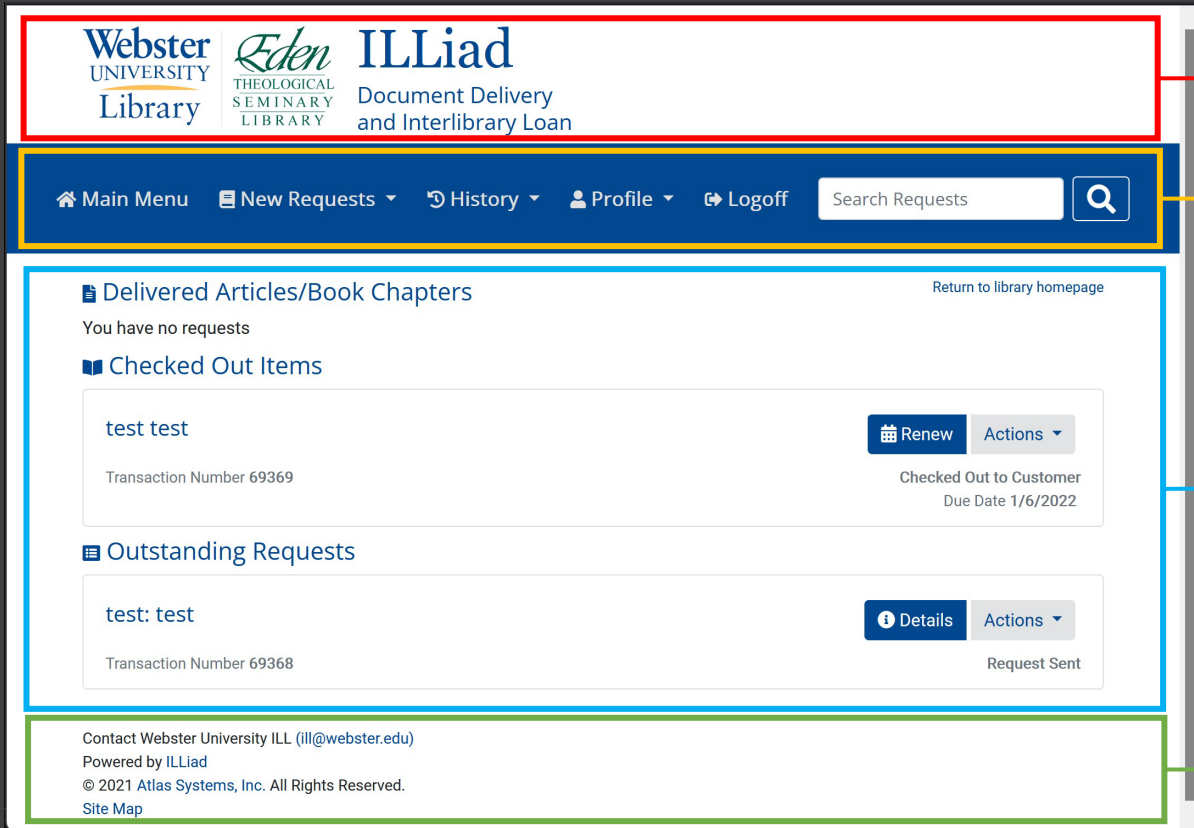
Webster UNIVERSITY Library

Eden THEOLOGICAL SEMINARY LIBRARY

ILLiad
Document Delivery and Interlibrary Loan

Main Menu   New Requests   History   Profile   Logoff   Search Requests

Delivered Articles/Book Chapters

Return to library homepage

You have no requests

Checked Out Items

test test

Renew   Actions

Transaction Number **69369**

Checked Out to Customer
Due Date **1/6/2022**

Outstanding Requests

test: test

Details   Actions

Transaction Number **69368**

Request Sent

Contact Webster University ILL (ill@webster.edu)
Powered by ILLiad
© 2021 Atlas Systems, Inc. All Rights Reserved.
Site Map